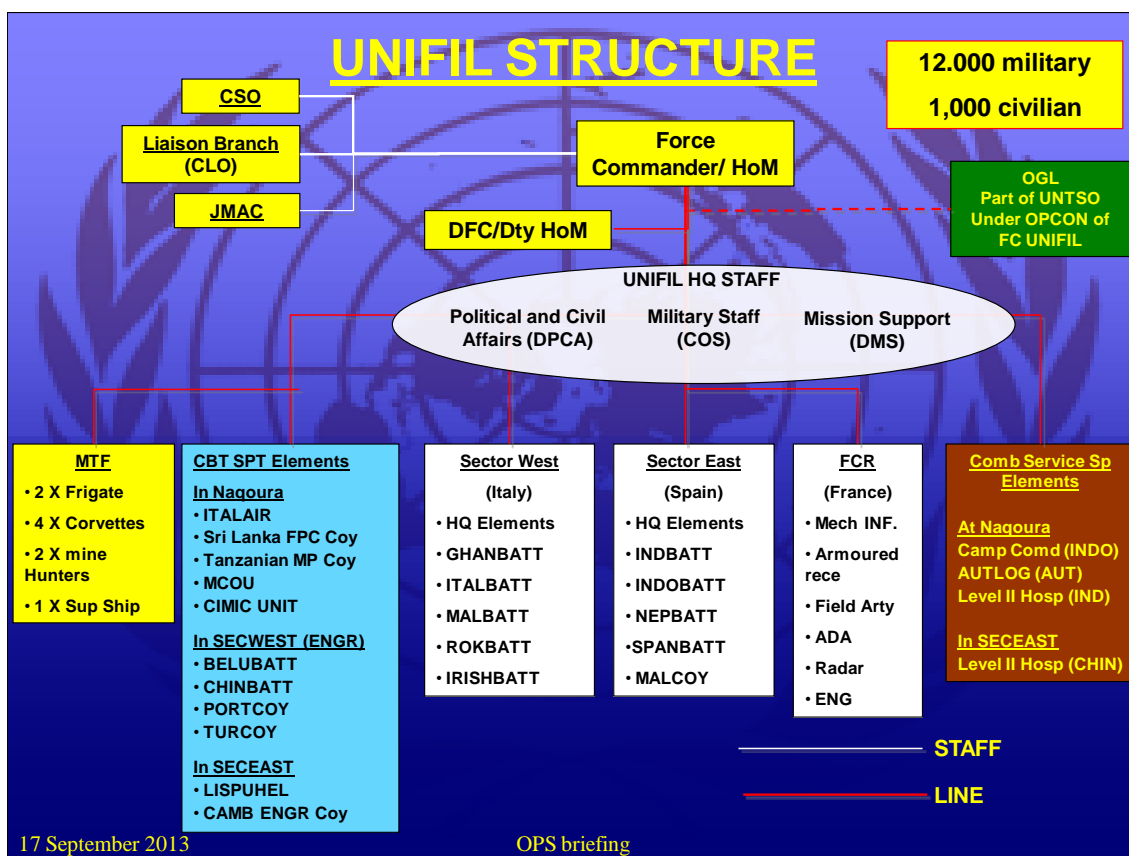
UNIFIL STRUCTURE

12.000 military

1,000 civilian

CSO

Liaison Branch (CLO)

JMAC

Force Commander/ HoM

OGL Part of UNTSO Under OPCON of FC UNIFIL

DFC/Dty HoM

UNIFIL HQ STAFF

Political and Civil Affairs (DPCA)

Military Staff (COS)

Mission Support (DMS)

MTF
• 2 X Frigate
• 4 X Corvettes
• 2 X mine Hunters
• 1 X Sup Ship

CBT SPT Elements
In Naqoura
• ITALAIR
• Sri Lanka FPC Coy
• Tanzanian MP Coy
• MCOU
• CIMIC UNIT
In SECWEST (ENGR)
• BELUBATT
• CHINBATT
• PORTCOY
• TURCOY
In SECEAST
• LISPUHEL
• CAMB ENGR Coy

Sector West
(Italy)
• HQ Elements
• GHANBATT
• ITALBATT
• MALBATT
• ROKBATT
• IRISHBATT

Sector East
(Spain)
• HQ Elements
• INDBATT
• INDOBATT
• NEPBATT
•SPANBATT
• MALCOY

FCR
(France)
• Mech INF.
• Armoured rece
• Field Arty
• ADA
• Radar
• ENG

Comb Service Sp Elements
At Naqoura
Camp Comd (INDO)
AUTLOG (AUT)
Level II Hosp (IND)
In SECEAST
Level II Hosp (CHIN)

STAFF

LINE

17 September 2013

OPS briefing